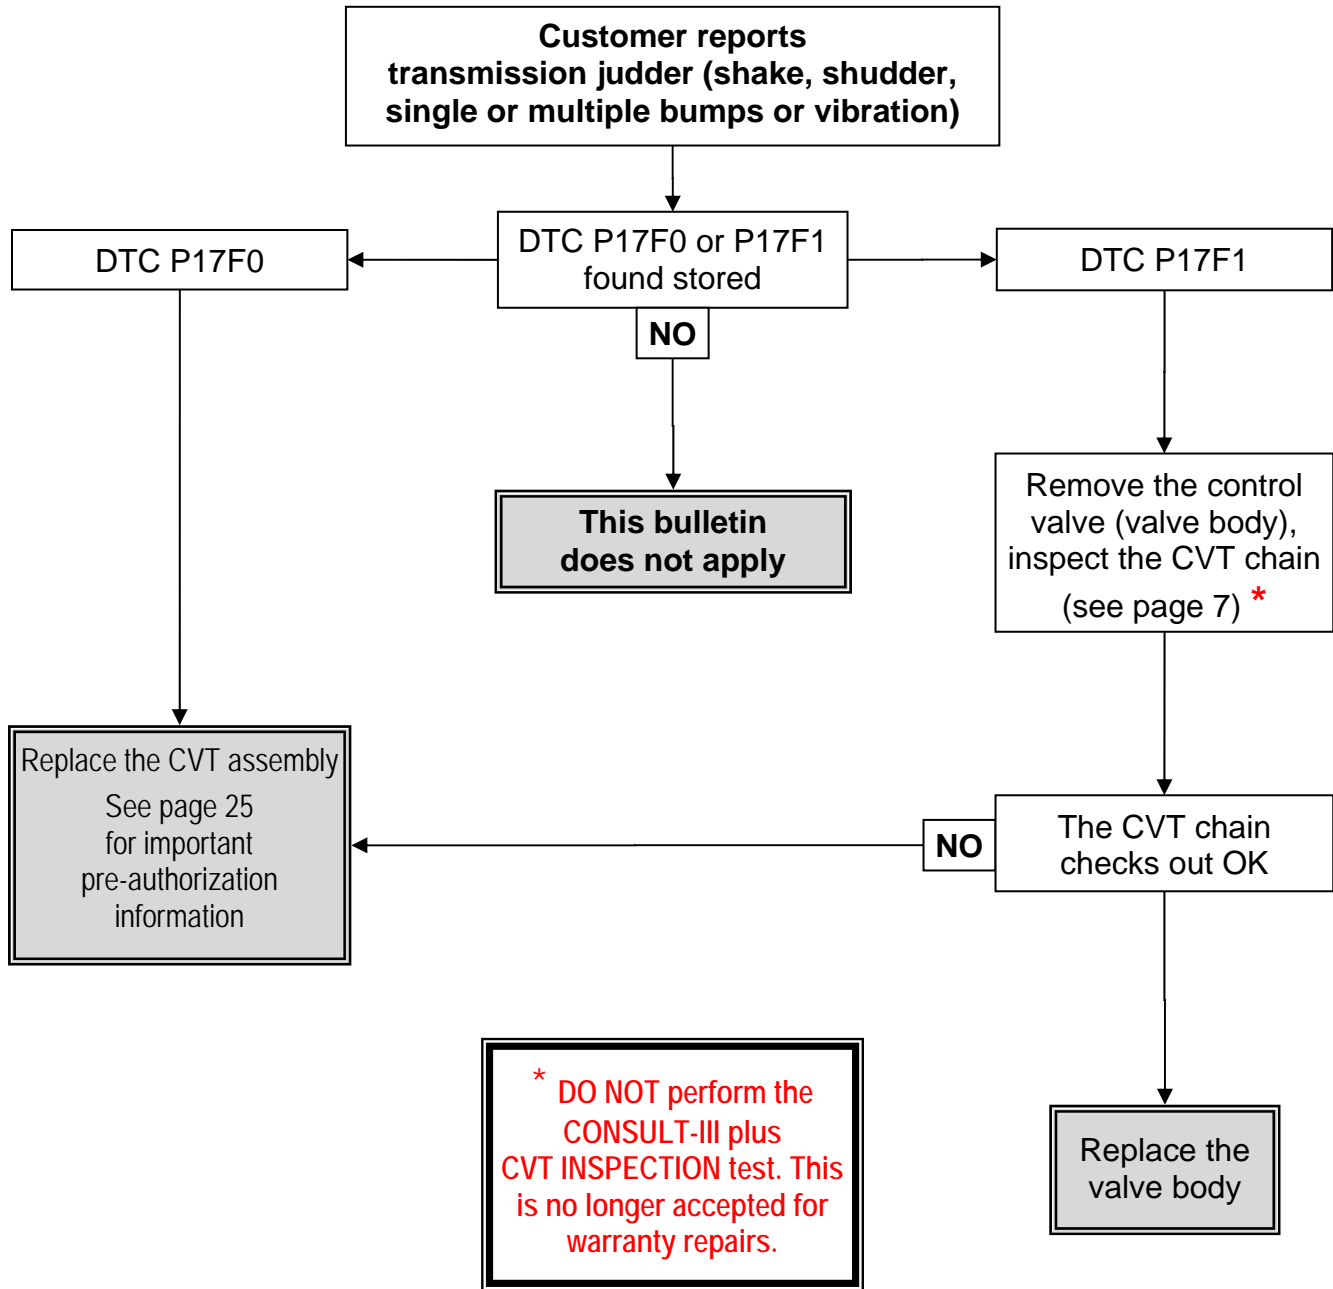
Customer reports transmission judder (shake, shudder, single or multiple bumps or vibration)

DTC P17F0

DTC P17F0 or P17F1 found stored

DTC P17F1

NO

This bulletin does not apply

Remove the control valve (valve body), inspect the CVT chain (see page 7) *

Replace the CVT assembly
See page 25 for important pre-authorization information

NO

The CVT chain checks out OK

* DO NOT perform the CONSULT-III plus CVT INSPECTION test. This is no longer accepted for warranty repairs.

Replace the valve body